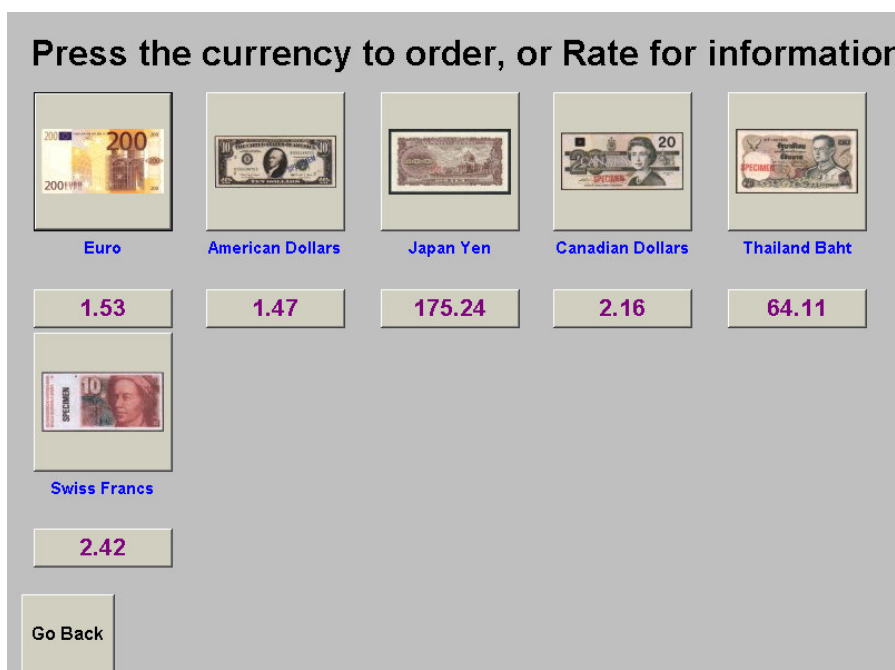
Press the currency to order, or Rate for information

200

Euro

1.53

American Dollars

1.47

Japan Yen

175.24

20

SPECIMEN

Canadian Dollars

2.16

SPECIMEN

Thailand Baht

64.11

10

SPECIMEN

Swiss Francs

2.42

Go Back